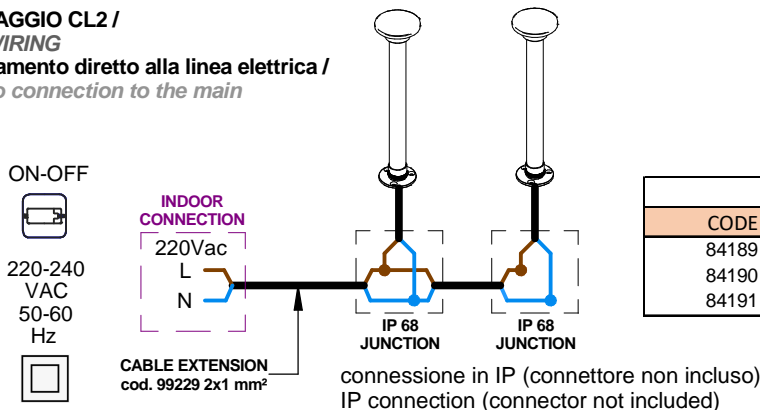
AGGIO CL2 /
VIRING
amento diretto alla linea elettrica /
o connection to the main

ON-OFF

220-240 VAC 50-60 Hz

INDOOR CONNECTION
220Vac
L
N

CABLE EXTENSION
cod. 99229 2x1 mm²

IP 68 JUNCTION

IP 68 JUNCTION

connessione in IP (connettore non incluso)
IP connection (connector not included)

| CODE |
|---|
| 84189 |
| 84190 |
| 84191 |